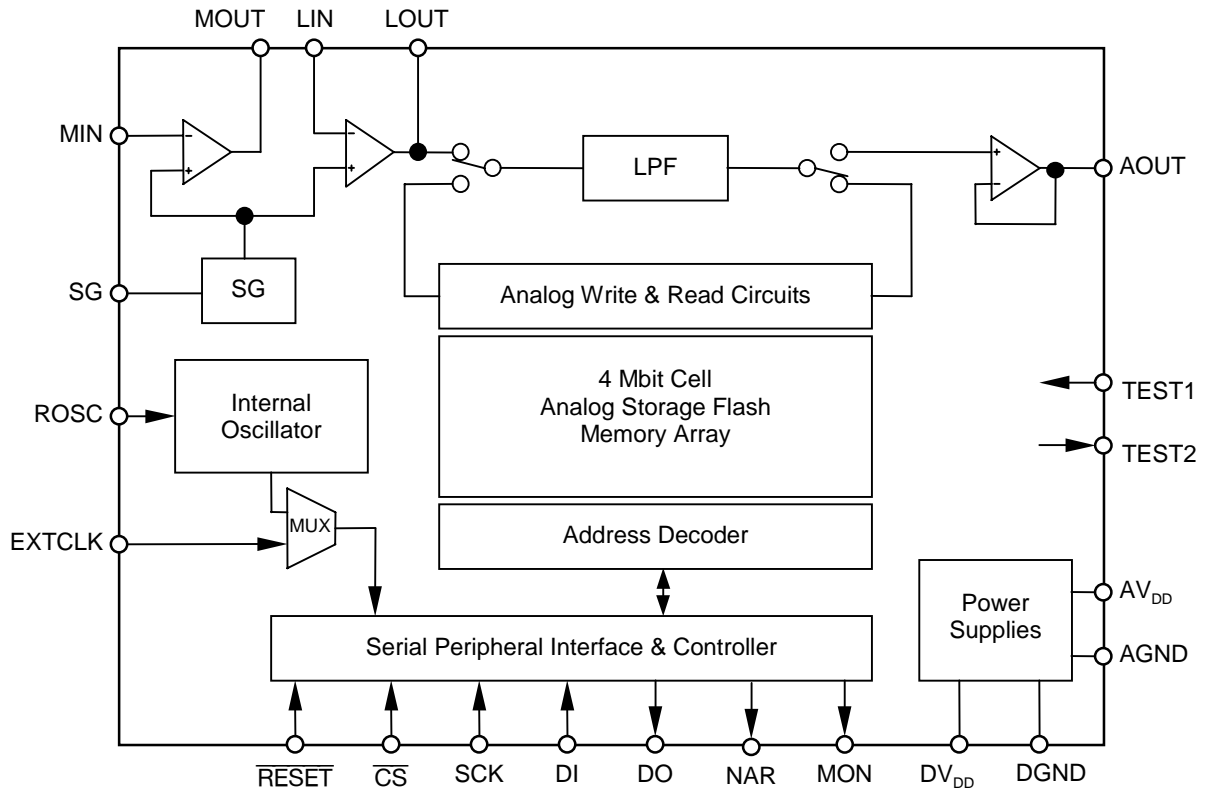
MOUT LIN LOUT

MIN

SG

ROSC

EXTCLK

SG

LPF

AOUT

Analog Write & Read Circuits

4 Mbit Cell
Analog Storage Flash
Memory Array

Internal
Oscillator

MUX

Address Decoder

TEST1

TEST2

$AV_{DD}$

Power
Supplies

AGND

Serial Peripheral Interface & Controller

$\overline{RESET}$ $\overline{CS}$ SCK DI DO NAR MON $DV_{DD}$ DGND